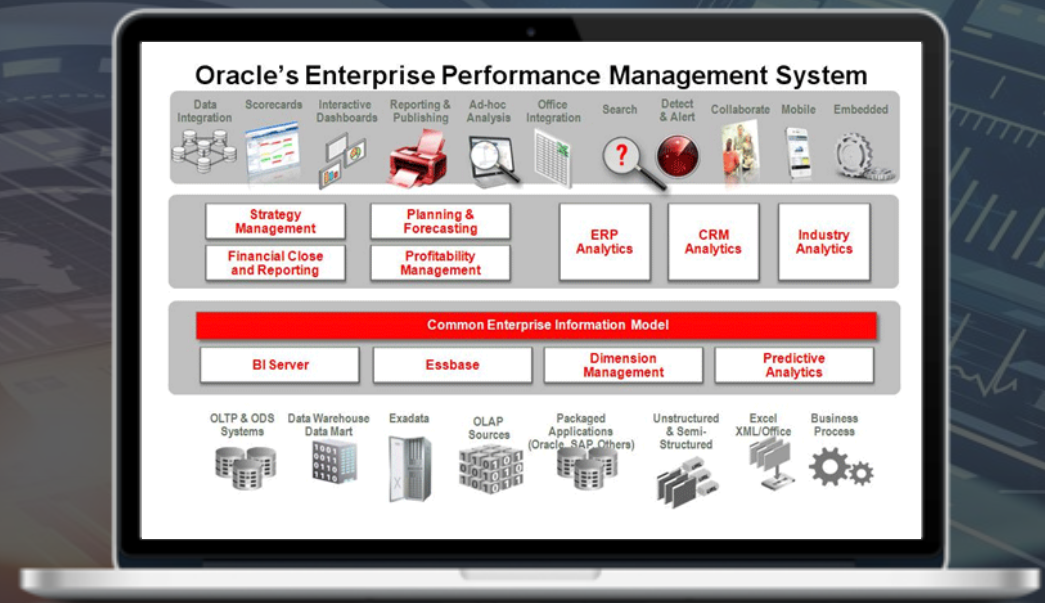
Oracle's Enterprise Performance Management System

Data Integration
Scorecards
Interactive Dashboards
Reporting & Publishing
Ad-hoc Analysis
Office Integration
Search
Detect & Alert
Collaborate
Mobile
Embedded

Strategy Management
Planning & Forecasting
Financial Close and Reporting
Profitability Management
ERP Analytics
CRM Analytics
Industry Analytics

Common Enterprise Information Model

BI Server
Essbase
Dimension Management
Predictive Analytics

OLTP & ODS Systems
Data Warehouse Data Mart
Exadata
OLAP Sources
Packaged Applications (Oracle, SAP, Others)
Unstructured & Semi-Structured
Excel XML/Office
Business Process